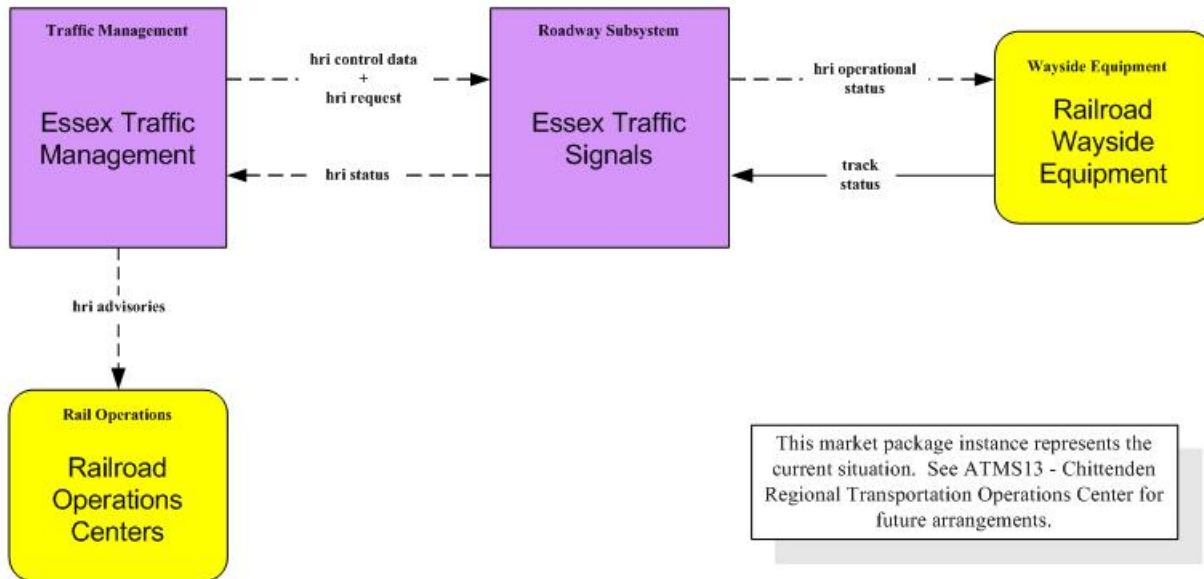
Traffic Management

Essex Traffic Management

hri control data
+
hri request

hri status

Roadway Subsystem

Essex Traffic Signals

hri operational status

track status

Wayside Equipment

Railroad Wayside Equipment

hri advisories

Rail Operations

Railroad Operations Centers

This market package instance represents the current situation. See ATMS13 - Chittenden Regional Transportation Operations Center for future arrangements.